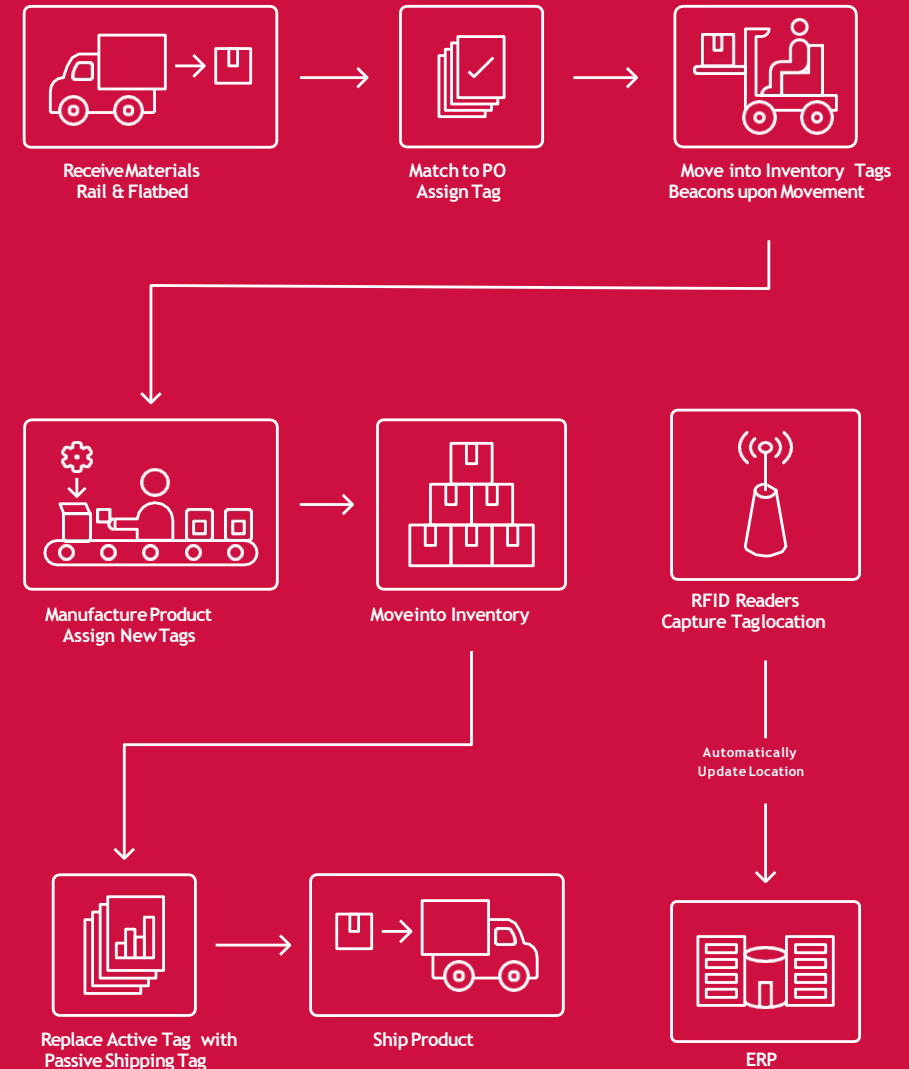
Receive Materials
Rail & Flatbed

Match to PO
Assign Tag

Move into Inventory Tags
Beacons upon Movement

Manufacture Product
Assign New Tags

Move into Inventory

RFID Readers
Capture Tag location

Automatically
Update Location

Replace Active Tag with
Passive Shipping Tag

Ship Product

ERP